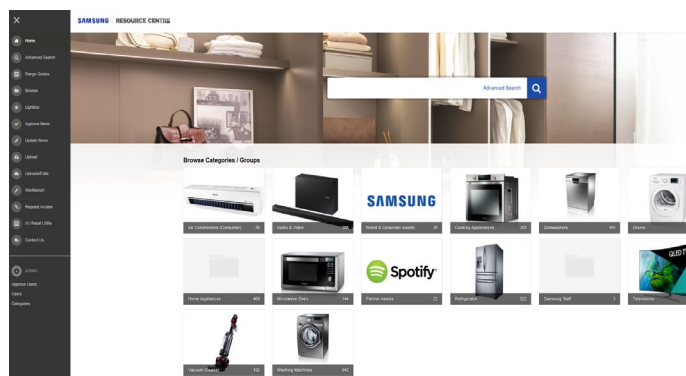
SAMSUNG | RESOURCE CENTRE

Home
Advanced Search
Range Guides
Browse
Lightbox
Approve Items
Update Items
Upload
Upload/Edit
Workbench
Request Access
AV Retail USBs
Contact Us

ADMIN
Approve Users
Users
Categories

Advanced Search

Browse Categories / Groups

Air Conditioners (Consumer) 96
Audio & Video 290
Brand & Corporate Assets 26
SAMSUNG
Cooking Appliances 290
Dishwashers 101
Dryers
Home Appliances 469
Microwave Oven 144
Spotify
Partner Assets 22
Refrigerator 522
Samsung Staff 3
Televisions
QLED T
Vacuum Cleaner 425
Washing Machines 342